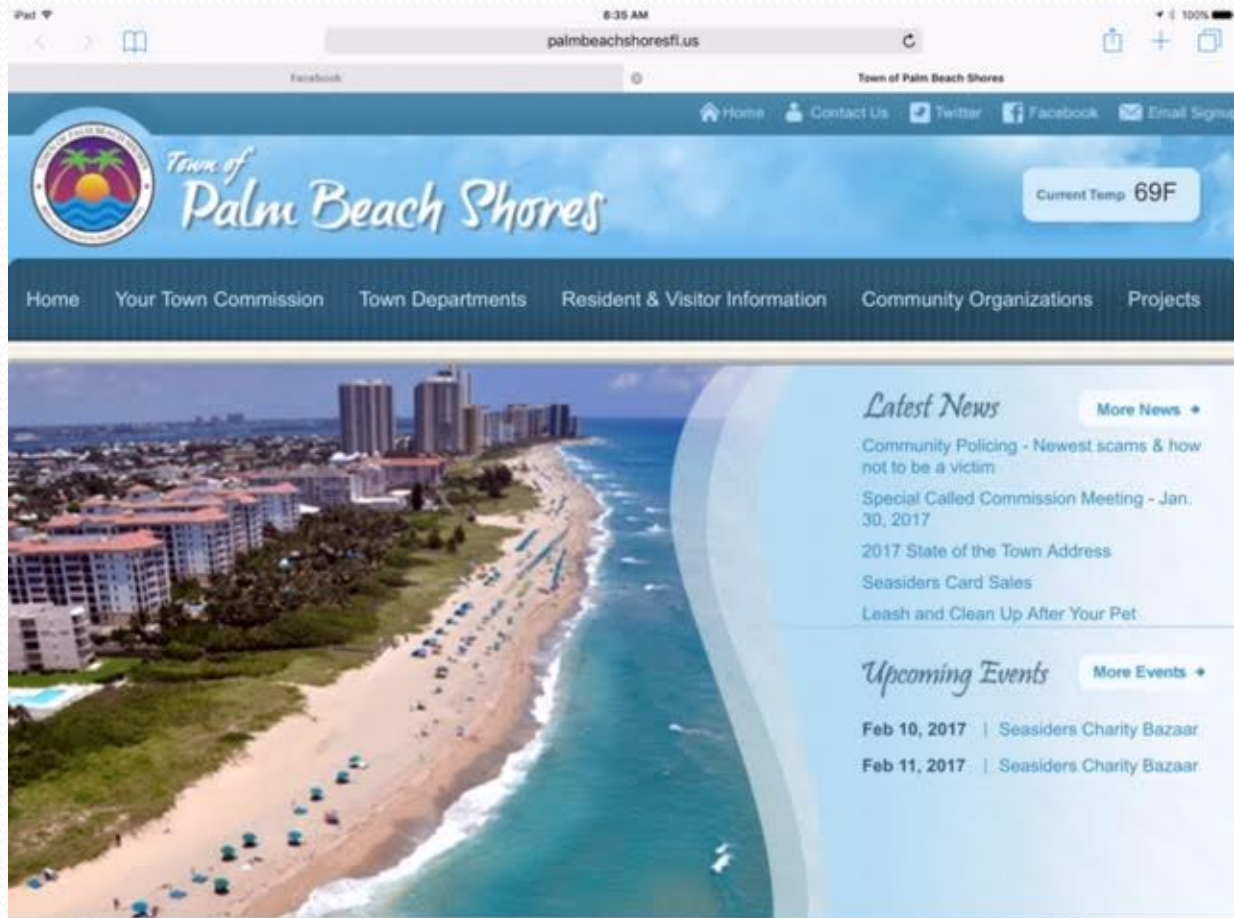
iPad
8:35 AM
100%
palmbeachshoresfl.us
Facebook
Town of Palm Beach Shores

Home Contact Us Twitter Facebook Email Signu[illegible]

Town of Palm Beach Shores

Current Temp 69F

Home Your Town Commission Town Departments Resident & Visitor Information Community Organizations Projects

Latest News
More News

Community Policing - Newest scams & how not to be a victim

Special Called Commission Meeting - Jan. 30, 2017

2017 State of the Town Address

Seasiders Card Sales

Leash and Clean Up After Your Pet

Upcoming Events
More Events

Feb 10, 2017 | Seasiders Charity Bazaar

Feb 11, 2017 | Seasiders Charity Bazaar